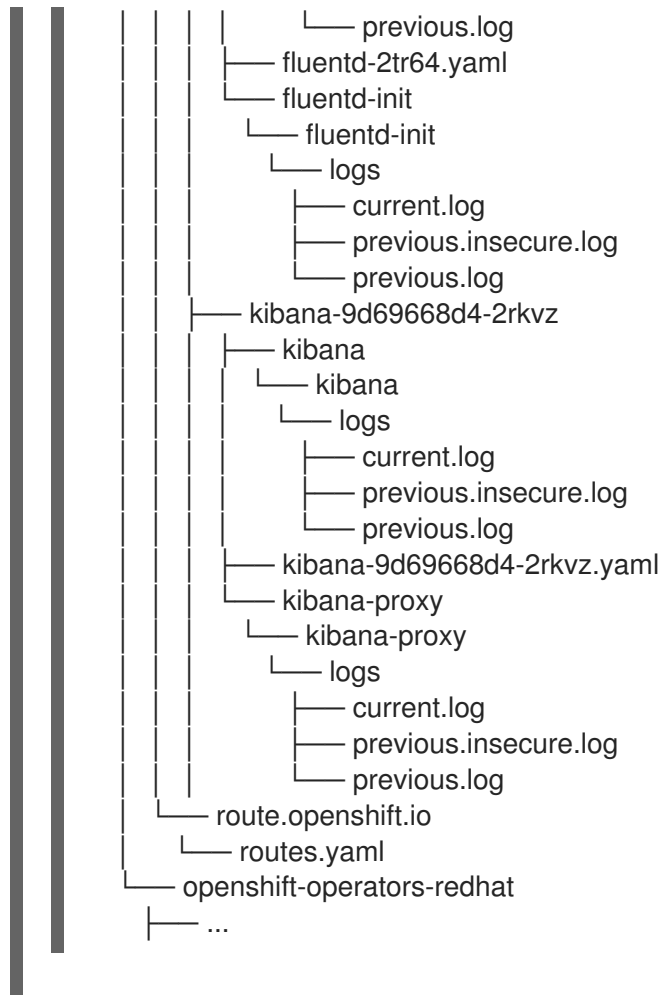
│   │   │   │       └── previous.log
│   │   │   ├── fluentd-2tr64.yaml
│   │   │   └── fluentd-init
│   │   │       └── fluentd-init
│   │   │           └── logs
│   │   │               ├── current.log
│   │   │               ├── previous.insecure.log
│   │   │               └── previous.log
│   │   ├── kibana-9d69668d4-2rkvz
│   │   │   ├── kibana
│   │   │   │   └── kibana
│   │   │   │       └── logs
│   │   │   │           ├── current.log
│   │   │   │           ├── previous.insecure.log
│   │   │   │           └── previous.log
│   │   │   ├── kibana-9d69668d4-2rkvz.yaml
│   │   │   └── kibana-proxy
│   │   │       └── kibana-proxy
│   │   │           └── logs
│   │   │               ├── current.log
│   │   │               ├── previous.insecure.log
│   │   │               └── previous.log
│   │   └── route.openshift.io
│   │       └── routes.yaml
│   └── openshift-operators-redhat
│       ├── ...